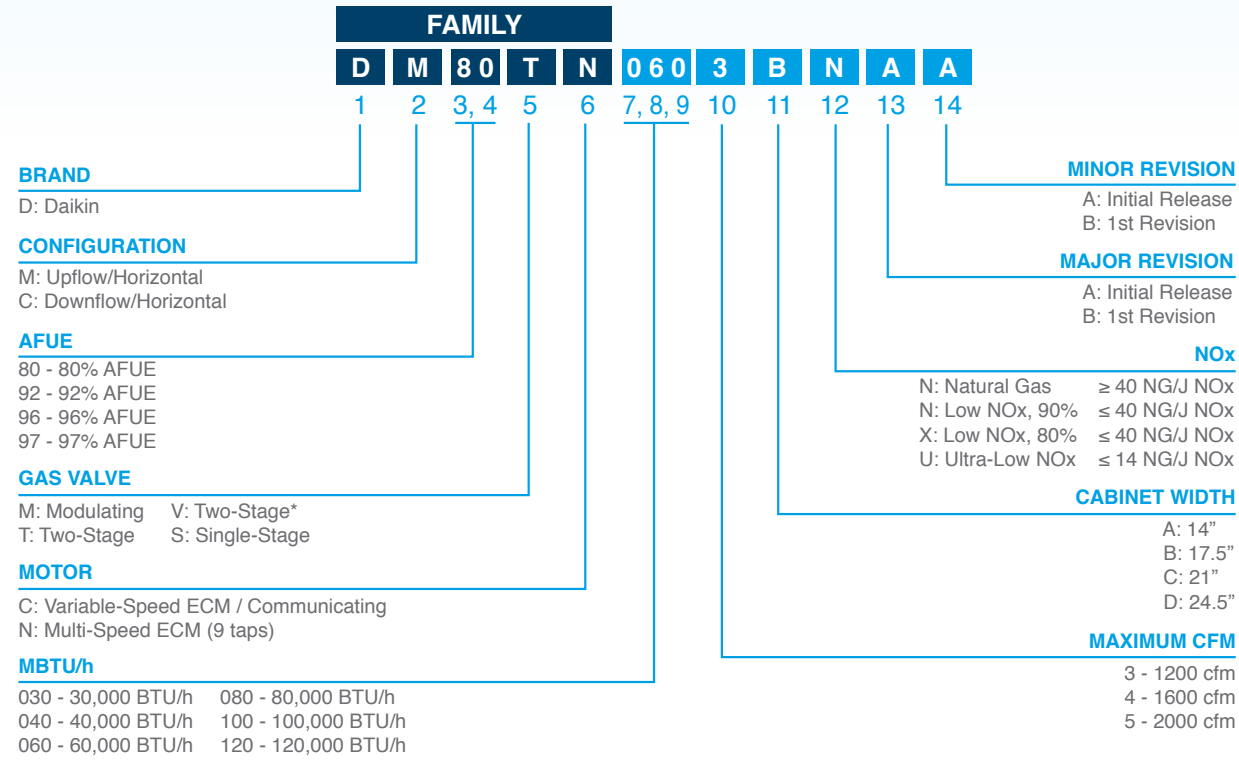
FAMILY

D M 80 T N 060 3 B N A A

1 2 3, 4 5 6 7, 8, 9 10 11 12 13 14

BRAND
D: Daikin

CONFIGURATION
M: Upflow/Horizontal
C: Downflow/Horizontal

AFUE
80 - 80% AFUE
92 - 92% AFUE
96 - 96% AFUE
97 - 97% AFUE

GAS VALVE
M: Modulating V: Two-Stage*
T: Two-Stage S: Single-Stage

MOTOR
C: Variable-Speed ECM / Communicating
N: Multi-Speed ECM (9 taps)

MBTU/h
030 - 30,000 BTU/h 080 - 80,000 BTU/h
040 - 40,000 BTU/h 100 - 100,000 BTU/h
060 - 60,000 BTU/h 120 - 120,000 BTU/h

MINOR REVISION
A: Initial Release
B: 1st Revision

MAJOR REVISION
A: Initial Release
B: 1st Revision

NOx
N: Natural Gas ≥ 40 NG/J NOx
N: Low NOx, 90% ≤ 40 NG/J NOx
X: Low NOx, 80% ≤ 40 NG/J NOx
U: Ultra-Low NOx ≤ 14 NG/J NOx

CABINET WIDTH
A: 14”
B: 17.5”
C: 21”
D: 24.5”

MAXIMUM CFM
3 - 1200 cfm
4 - 1600 cfm
5 - 2000 cfm